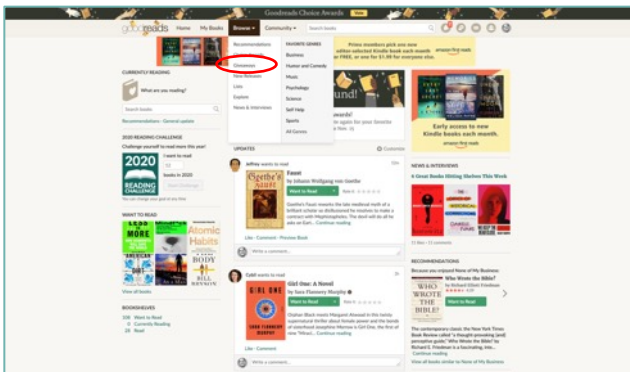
Goodreads Choice Awards Vote

goodreads Home My Books Browse ▾ Community ▾ Search books

Recommendations
Choice Awards
Giveaways
New Releases
Lists
Explore
News & Interviews

FAVORITE GENRES
Business
Humor and Comedy
Music
Psychology
Science
Self Help
Sports
All Genres

Prime members pick one new editor-selected Kindle book each month for FREE, or one for $1.99 for everyone else.

amazon first reads

CURRENTLY READING
What are you reading?
Search books
Recommendations · General update

2020 READING CHALLENGE
Challenge yourself to read more this year!
2020 READING CHALLENGE
I want to read
12
books in 2020
Start Challenge
You can change your goal at any time

WANT TO READ
LESS IS MORE
Atomic Habits
BODY
BILL BRYSON
View all books

BOOKSHELVES
108 Want to Read
0 Currently Reading
18 Read

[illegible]ound!
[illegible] again for your favorite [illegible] ilies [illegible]

Early access to new Kindle books each month.
amazon first reads

UPDATES
Customize

Jeffrey wants to read
Goethe's Faust
Faust
by Johann Wolfgang von Goethe
Want to Read
Rate it:
Goethe's Faust marks the late medieval myth of a brilliant scholar so disillusioned he resolves to make a contract with Mephistopheles. The devil will do all he asks on Eart... Continue reading
Like · Comment · Preview Book
Write a comment...

Cahill wants to read
GIRL ONE
Girl One: A Novel
by Sara Flannery Murphy
Want to Read
Rate it:
Orphan Black meets Margaret Atwood in this twisty supernatural thriller about female power and the bonds of sisterhood Josephine Morrow is Girl One, the first of nine "Miracl... Continue reading
Like · Comment
Write a comment...

NEWS & INTERVIEWS
6 Great Books Hitting Shelves This Week
12 likes · 11 comments

RECOMMENDATIONS
Because you enjoyed None of My Business:
Who Wrote the Bible?
by Richard Elliott Friedman
WHO WROTE THE BIBLE?
Want to Read
The contemporary classic, the New York Times Book Review called "a thought-provoking [and] perceptive guide," Who Wrote the Bible? by Richard E. Friedman is a fascinating, inv...
Continue reading
View all books similar to None of My Business